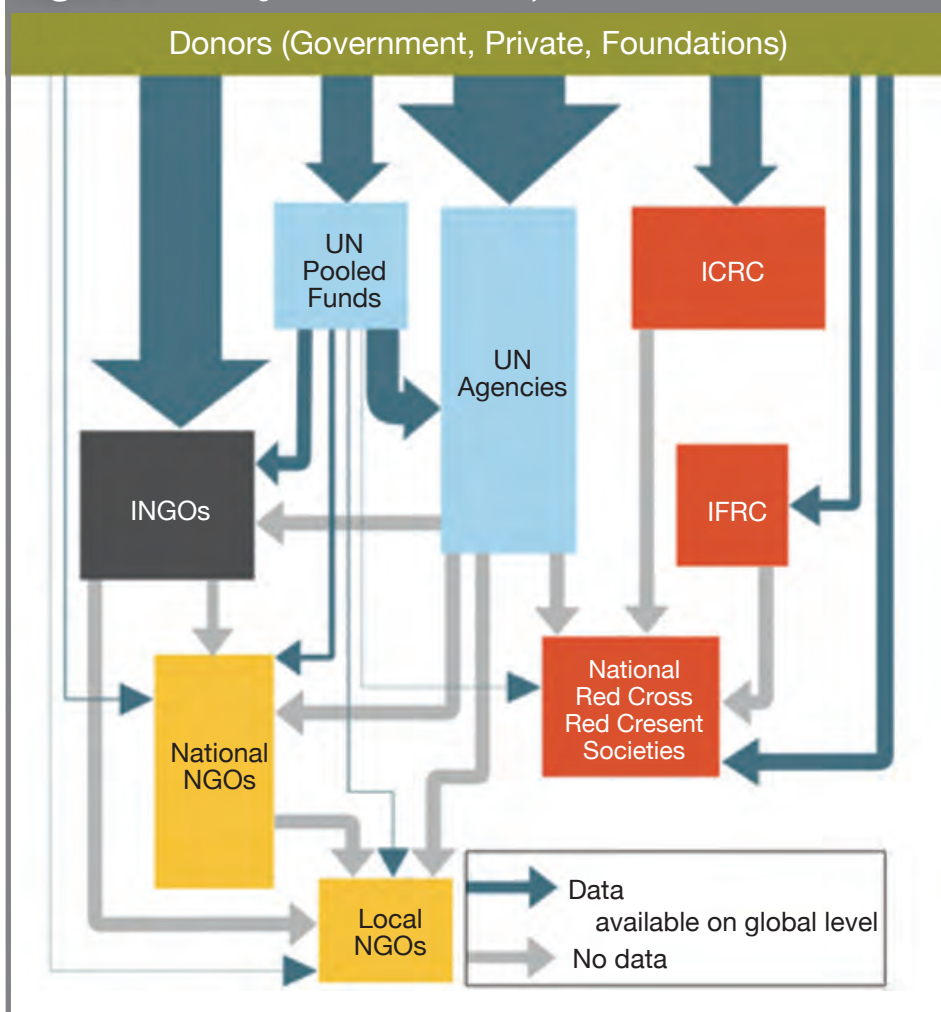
Donors (Government, Private, Foundations)

UN Pooled Funds

UN Agencies

ICRC

INGOs

IFRC

National NGOs

National Red Cross Red Cresent Societies

Local NGOs

Data available on global level

No data